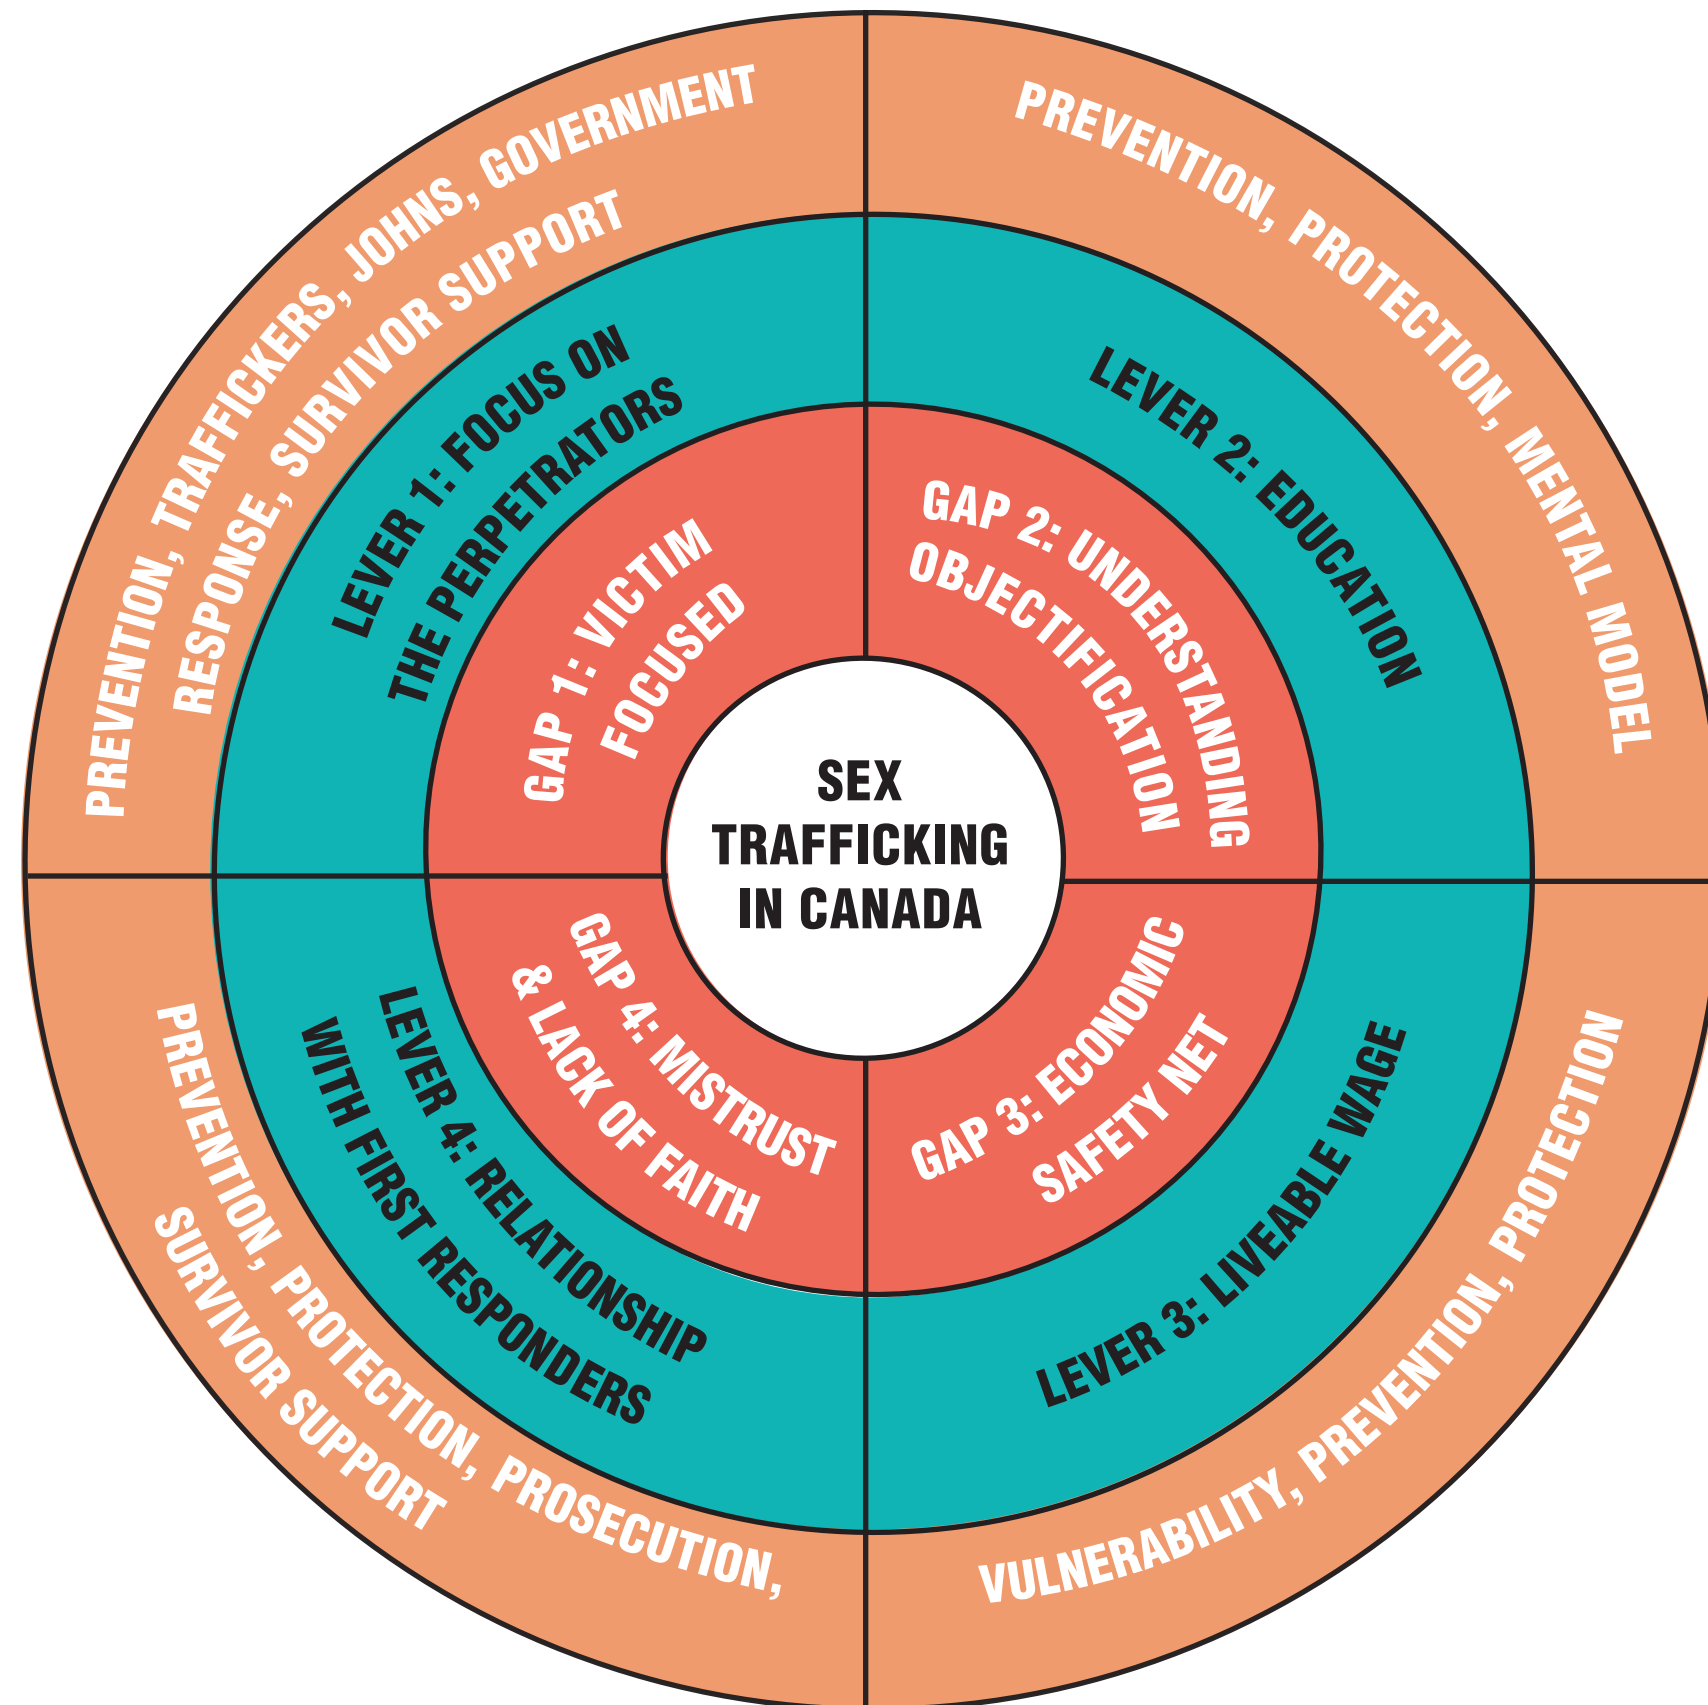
SEX TRAFFICKING IN CANADA

GAP 1: VICTIM FOCUSED

LEVER 1: FOCUS ON THE PERPETRATORS

PREVENTION, TRAFFICKERS, JOHNS, GOVERNMENT RESPONSE, SURVIVOR SUPPORT

GAP 2: UNDERSTANDING OBJECTIFICATION

LEVER 2: EDUCATION

PREVENTION, PROTECTION, MENTAL MODEL

GAP 3: ECONOMIC SAFETY NET

LEVER 3: LIVEABLE WAGE

VULNERABILITY, PREVENTION, PROTECTION

GAP 4: MISTRUST & LACK OF FAITH

LEVER 4: RELATIONSHIP WITH FIRST RESPONDERS

PREVENTION, PROTECTION, PROSECUTION, SURVIVOR SUPPORT